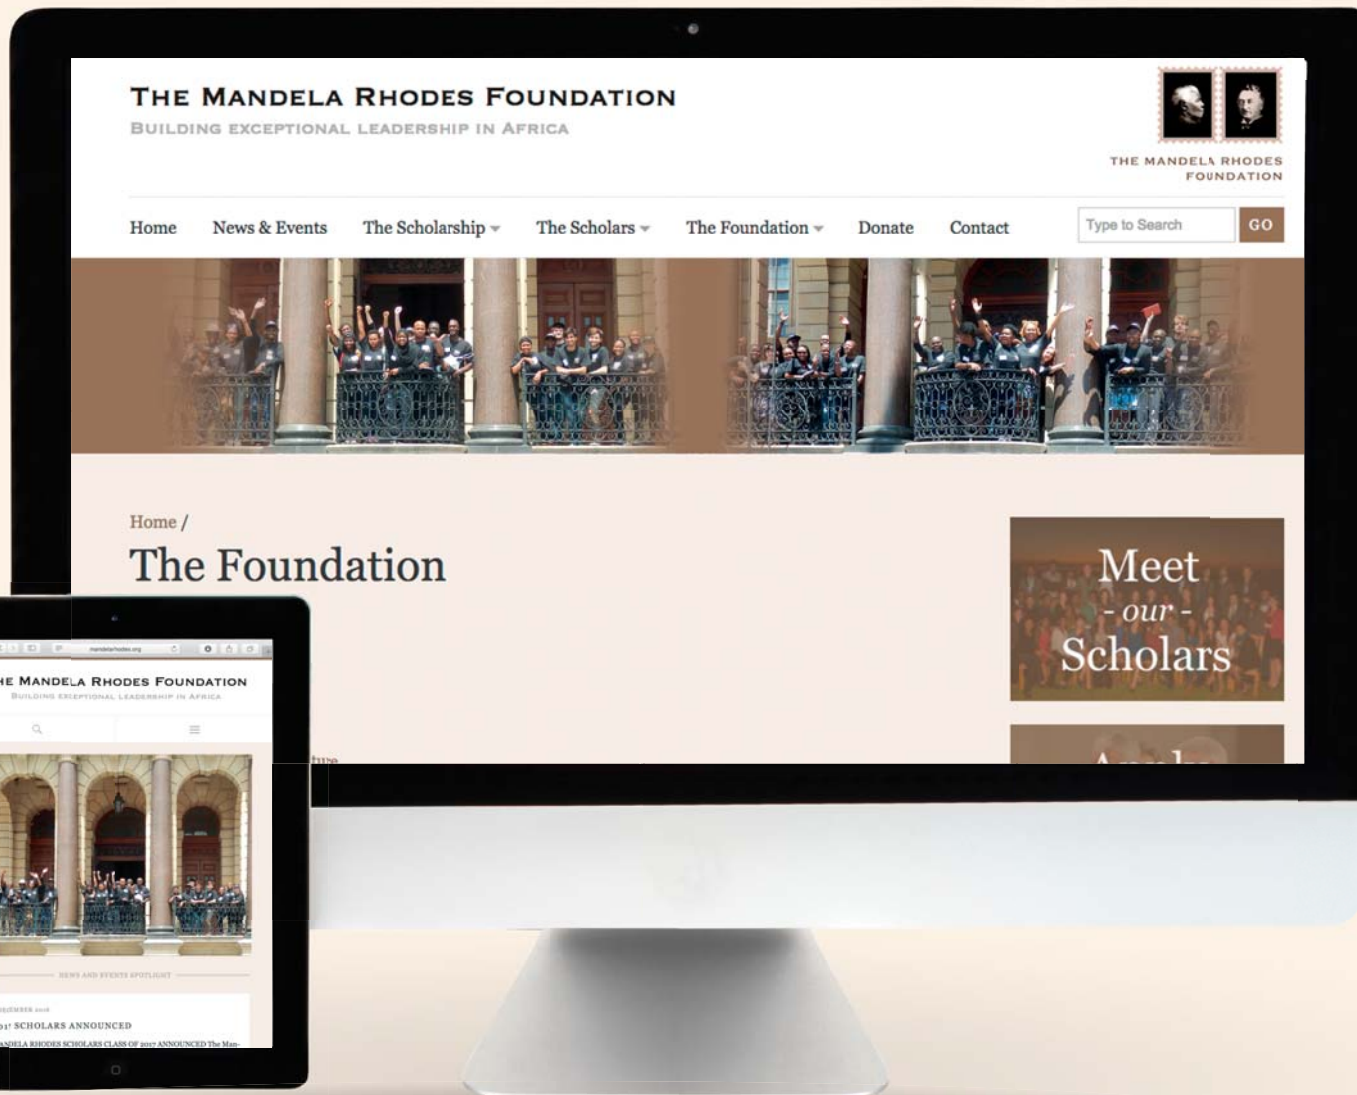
THE MANDELA RHODES FOUNDATION
BUILDING EXCEPTIONAL LEADERSHIP IN AFRICA

THE MANDELA RHODES FOUNDATION

Home News & Events The Scholarship The Scholars The Foundation Donate Contact

Type to Search GO

Home /

The Foundation

Meet
- our -
Scholars

mandelarhodes.org

HE MANDELA RHODES FOUNDATION
BUILDING EXCEPTIONAL LEADERSHIP IN AFRICA

NEWS AND EVENTS SPOTLIGHT

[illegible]

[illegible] SCHOLARS ANNOUNCED

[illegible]NDELA RHODES SCHOLARS CLASS OF 2017 ANNOUNCED The Man-